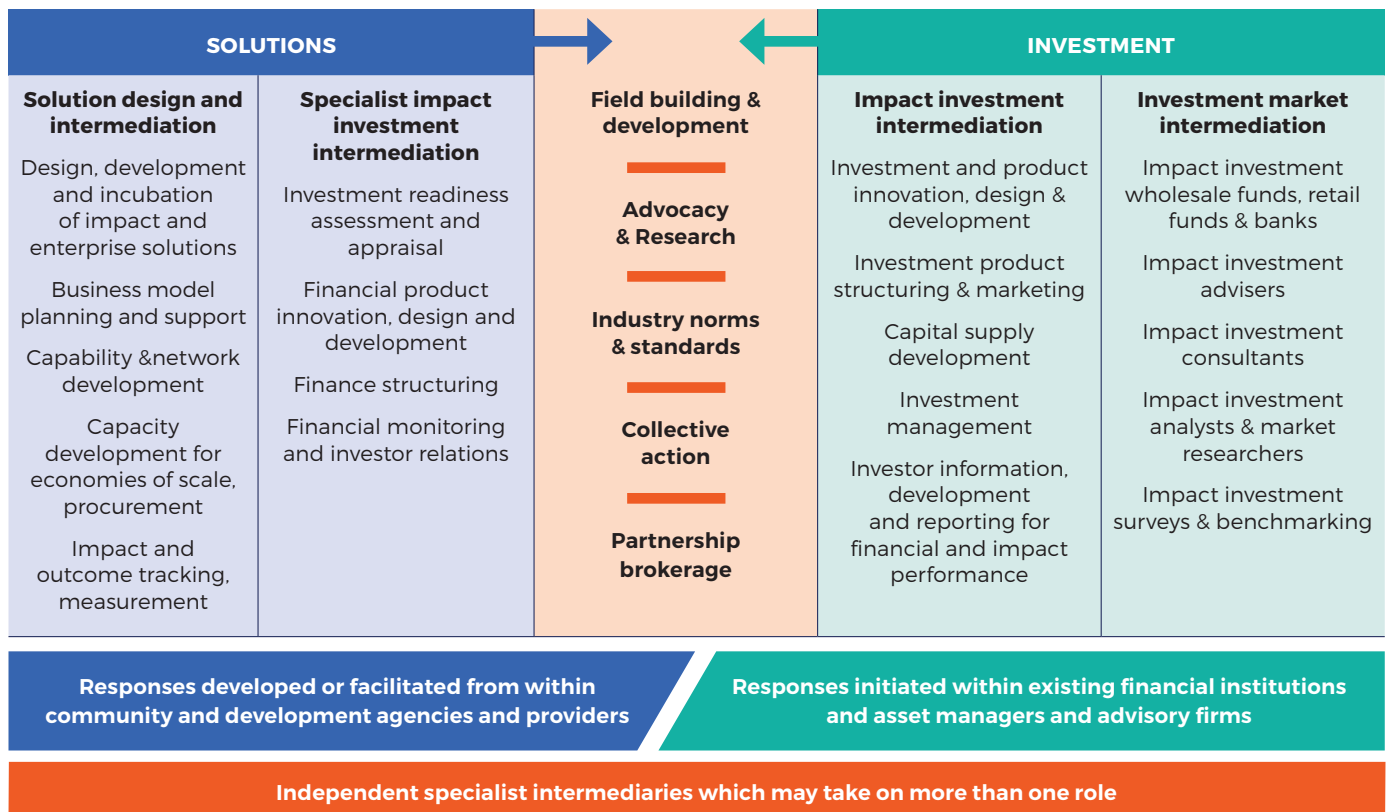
SOLUTIONS

INVESTMENT

**Solution design and intermediation**

Design, development and incubation of impact and enterprise solutions

Business model planning and support

Capability &network development

Capacity development for economies of scale, procurement

Impact and outcome tracking, measurement

**Specialist impact investment intermediation**

Investment readiness assessment and appraisal

Financial product innovation, design and development

Finance structuring

Financial monitoring and investor relations

**Field building & development**

**Advocacy & Research**

**Industry norms & standards**

**Collective action**

**Partnership brokerage**

**Impact investment intermediation**

Investment and product innovation, design & development

Investment product structuring & marketing

Capital supply development

Investment management

Investor information, development and reporting for financial and impact performance

**Investment market intermediation**

Impact investment wholesale funds, retail funds & banks

Impact investment advisers

Impact investment consultants

Impact investment analysts & market researchers

Impact investment surveys & benchmarking

Responses developed or facilitated from within community and development agencies and providers

Responses initiated within existing financial institutions and asset managers and advisory firms

Independent specialist intermediaries which may take on more than one role